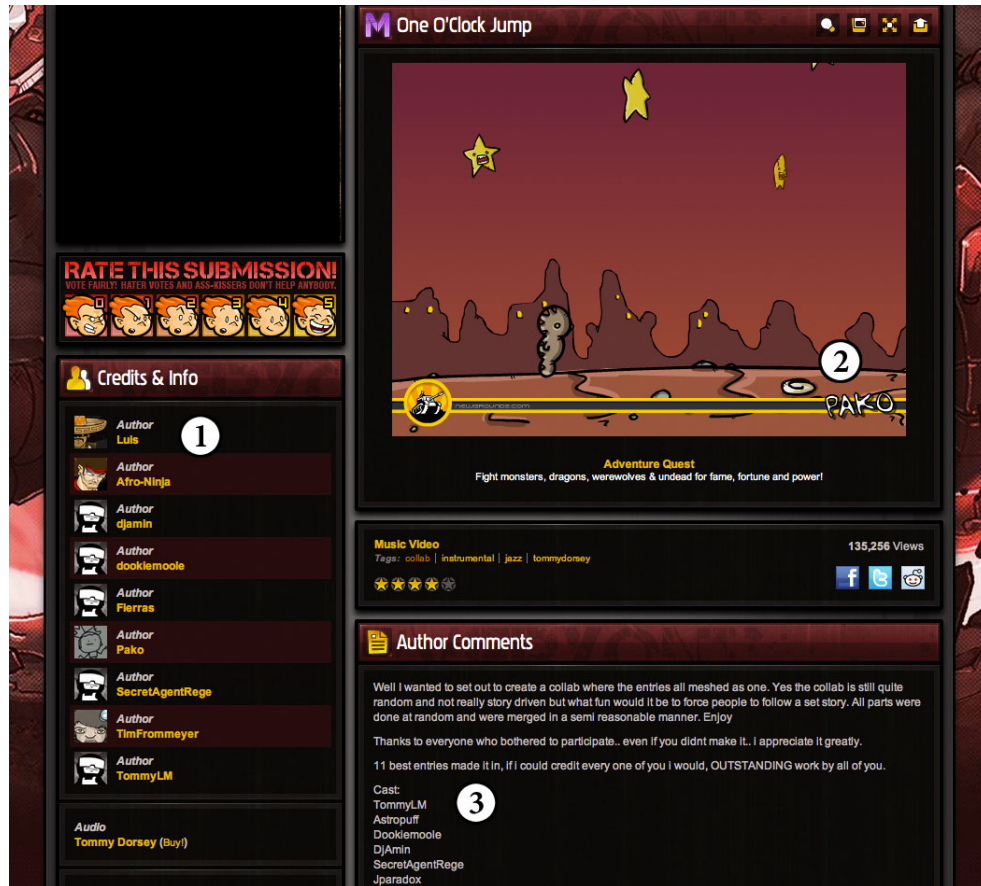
One O'Clock Jump

RATE THIS SUBMISSION!
VOTE FAIRLY! HATER VOTES AND ASS-KISSERS DON'T HELP ANYBODY.
0 1 2 3 4 5

Credits & Info

Author
Luis

1

Author
Afro-Ninja

Author
djamin

Author
dookiemoole

Author
Fierras

Author
Pako

Author
SecretAgentRege

Author
TimFrommeyer

Author
TommyLM

Audio
Tommy Dorsey (Buy!)

2

newgrounds.com

PAKO

Adventure Quest
Fight monsters, dragons, werewolves & undead for fame, fortune and power!

Music Video
Tags: collab | instrumental | jazz | tommydorsey

135,256 Views

Author Comments

Well I wanted to set out to create a collab where the entries all meshed as one. Yes the collab is still quite random and not really story driven but what fun would it be to force people to follow a set story. All parts were done at random and were merged in a semi reasonable manner. Enjoy

Thanks to everyone who bothered to participate.. even if you didnt make it.. i appreciate it greatly.

11 best entries made it in, if i could credit every one of you i would, OUTSTANDING work by all of you.

Cast:
TommyLM
Astropuff
Dookiemoole
DjAmin
SecretAgentRege
Jparadox

3